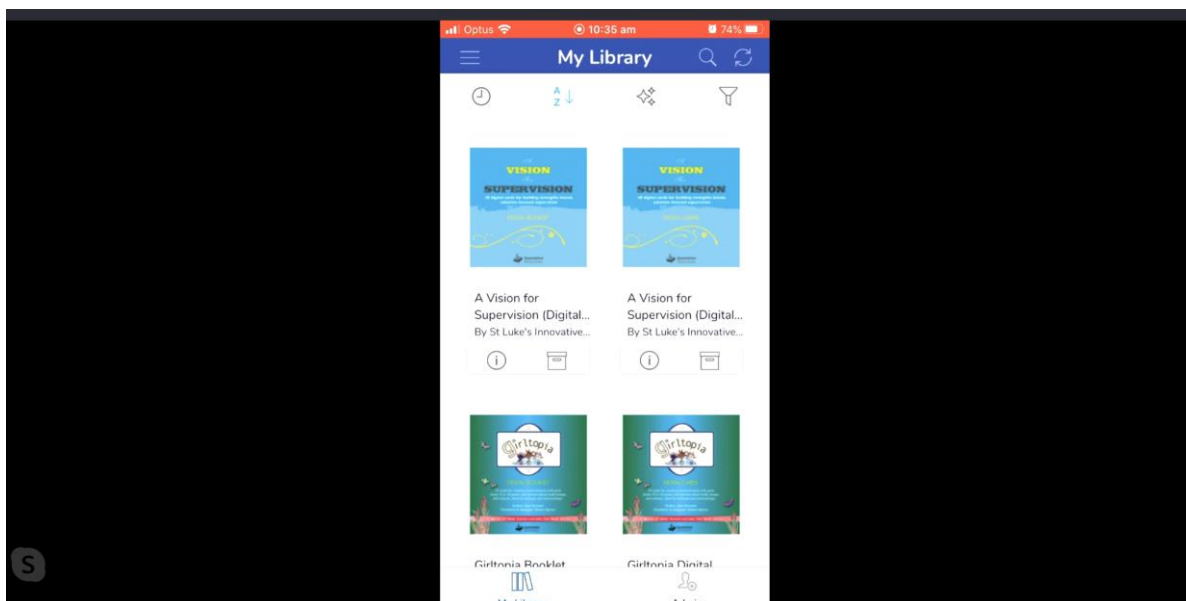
Optus 10:36 am 74%

My Library

A
Z

VISION
SUPERVISION

VISION
SUPERVISION

A Vision for Supervision (Digital...
By St Luke's Innovative...

A Vision for Supervision (Digital...
By St Luke's Innovative...

Girltopia

Girltopia

Girltopia Booklet

Girltopia Digital